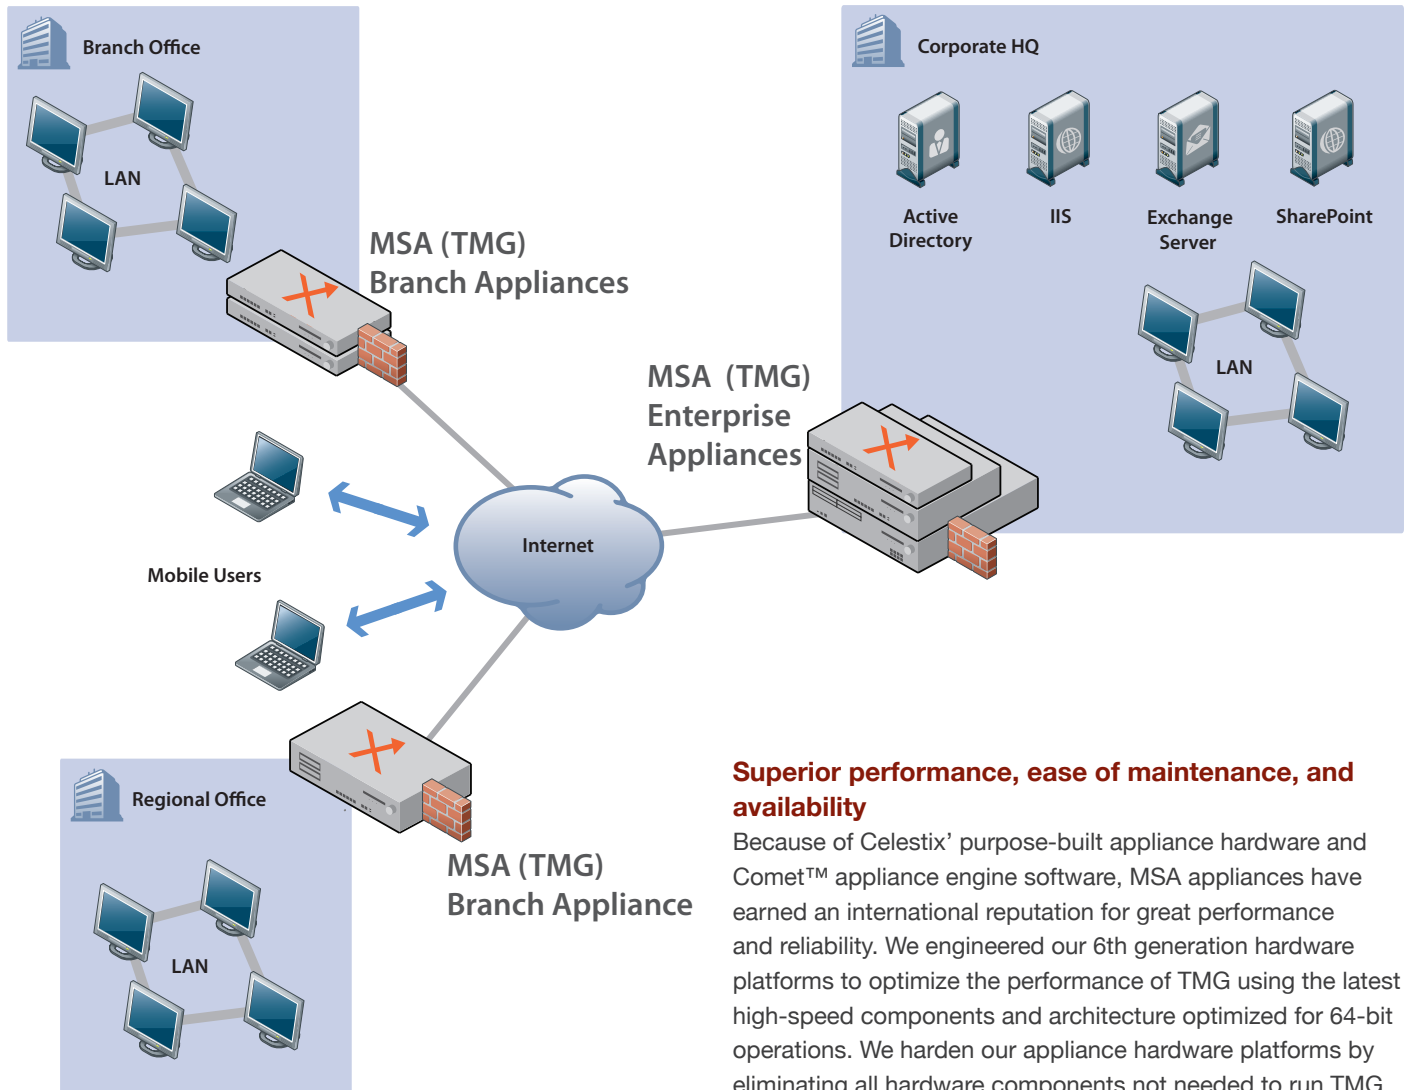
Branch Office

LAN

MSA (TMG)
Branch Appliances

Corporate HQ

Active Directory

IIS

Exchange Server

SharePoint

LAN

MSA (TMG)
Enterprise
Appliances

Mobile Users

Internet

Regional Office

LAN

MSA (TMG)
Branch Appliance

Superior performance, ease of maintenance, and availability

Because of Celestix' purpose-built appliance hardware and Comet™ appliance engine software, MSA appliances have earned an international reputation for great performance and reliability. We engineered our 6th generation hardware platforms to optimize the performance of TMG using the latest high-speed components and architecture optimized for 64-bit operations. We harden our appliance hardware platforms by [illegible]